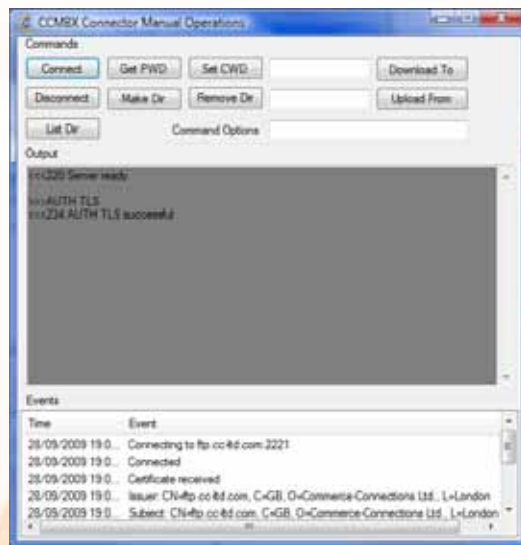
CCMBX Connector Manual Operations

Commands

Connect | Get PWD | Set CWD | Download To

Disconnect | Make Dir | Remove Dir | Upload From

List Dir | Command Options

Output

<<<220 Server ready

>>>AUTH TLS
<<<234 AUTH TLS successful

Events

| Time | Event |
|---|---|
| 28/09/2009 19:0... | Connecting to ftp.cc-ltd.com:2221 |
| 28/09/2009 19:0... | Connected |
| 28/09/2009 19:0... | Certificate received |
| 28/09/2009 19:0... | Issuer: CN=ftp.cc-ltd.com, C=GB, O=Commerce Connections Ltd., L=London |
| 28/09/2009 19:0... | Subject: CN=ftp.cc-ltd.com, C=GB, O=Commerce Connections Ltd., L=London |